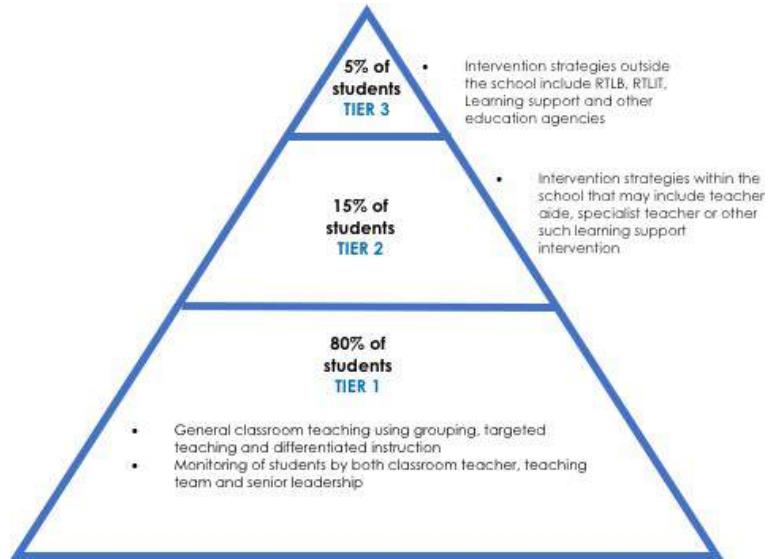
5% of students
TIER 3

• Intervention strategies outside the school include RTLB, RTLIT, Learning support and other education agencies

15% of students
TIER 2

• Intervention strategies within the school that may include teacher aide, specialist teacher or other such learning support intervention

80% of students
TIER 1

• General classroom teaching using grouping, targeted teaching and differentiated instruction
• Monitoring of students by both classroom teacher, teaching team and senior leadership